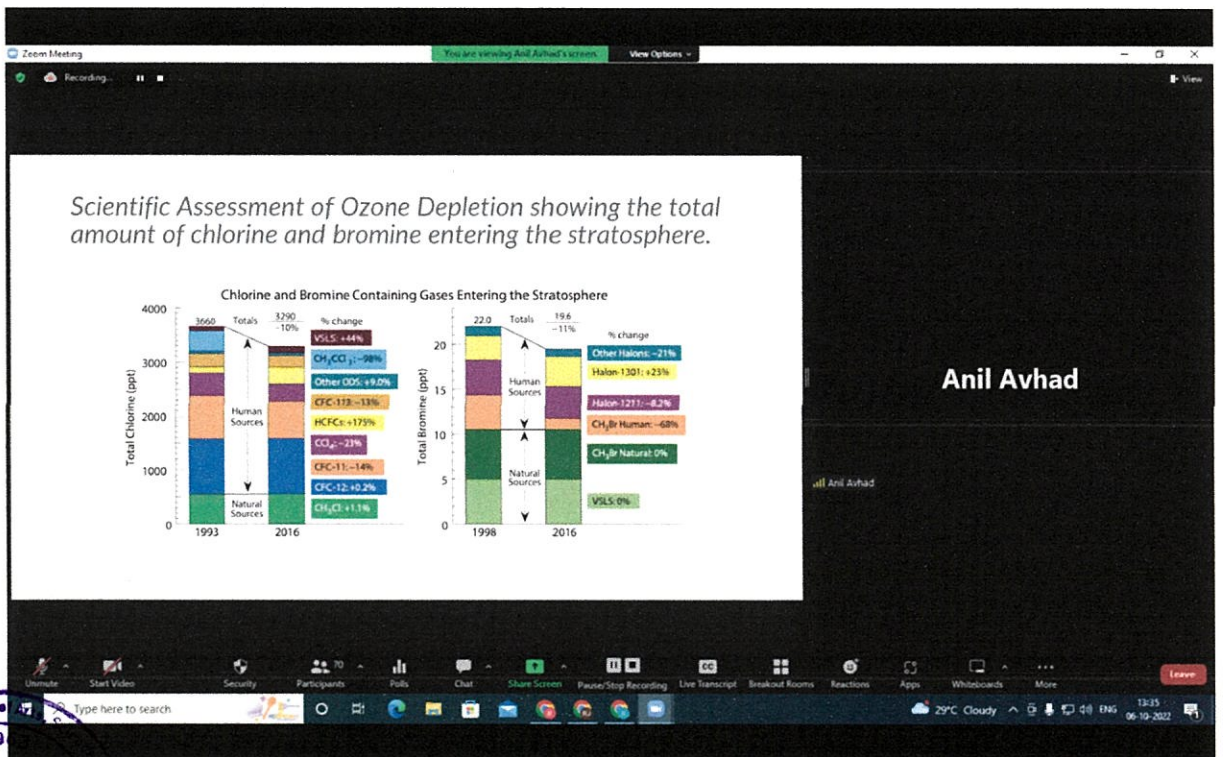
Zoom Meeting

You are viewing Anil Avhad's screen

View Options

Recording...

View

Scientific Assessment of Ozone Depletion showing the total amount of chlorine and bromine entering the stratosphere.

Chlorine and Bromine Containing Gases Entering the Stratosphere

Total Chlorine (ppt)

4000

3000

2000

1000

0

3660

Totals

3290
-10%

% change

VSLS: +44%

$CH_3CCl_3$: -98%

Other ODS: +9.0%

CFC-113: -13%

HCFCs: +175%

$CCl_4$: -23%

CFC-11: -14%

CFC-12: +0.2%

$CH_3Cl$: +1.1%

Human Sources

Natural Sources

1993

2016

Total Bromine (ppt)

20

15

10

5

0

22.0

Totals

19.6
-11%

% change

Other Halons: -21%

Halon-1301: +23%

Halon-1211: -8.2%

$CH_3Br$ Human: -68%

$CH_3Br$ Natural: 0%

VSLS: 0%

Human Sources

Natural Sources

1998

2016

Anil Avhad

Anil Avhad

Unmute

Start Video

Security

70

Participants

Polls

Chat

Share Screen

Pause/Stop Recording

Live Transcript

Breakout Rooms

Reactions

Apps

Whiteboards

More

Leave

Type here to search

29°C Cloudy

ENG

13:35

06-10-2022